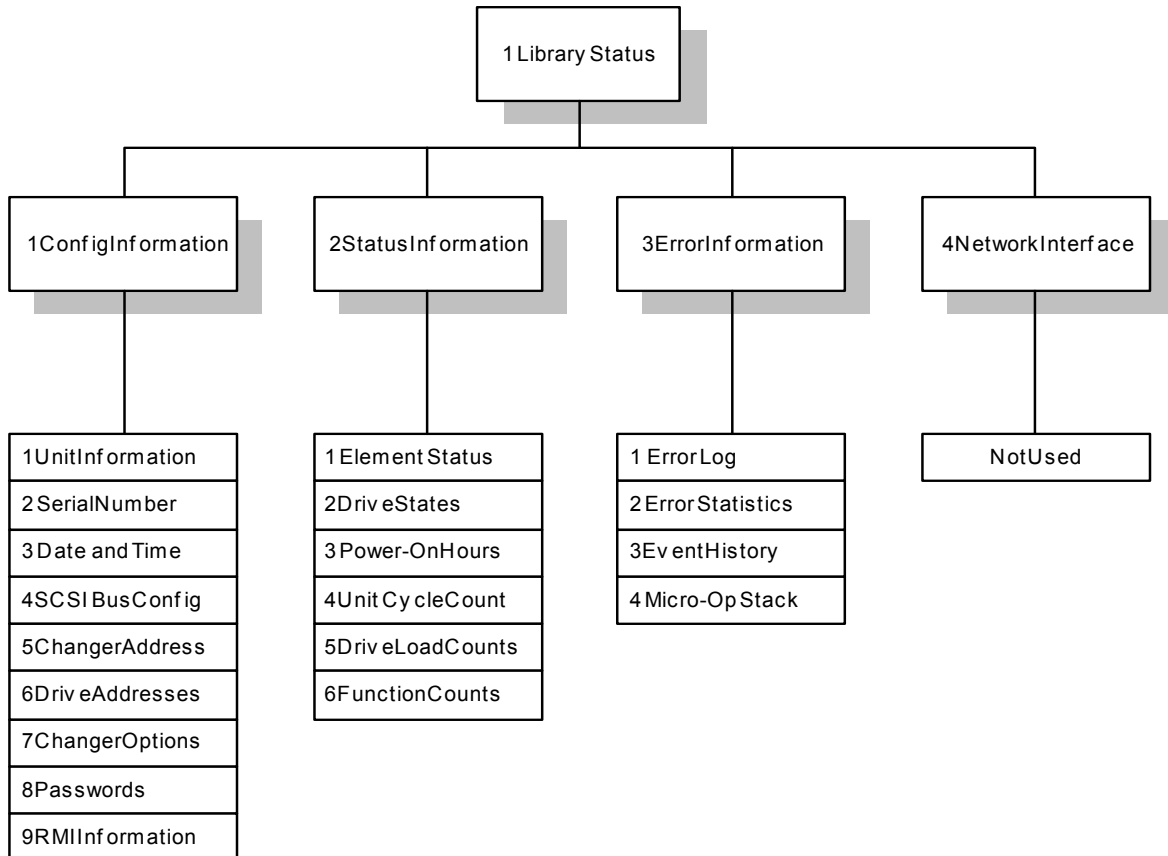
1 Library Status

1ConfigInformation

2StatusInformation

3ErrorInformation

4NetworkInterface

1UnitInformation
2 SerialNumber
3 Date and Time
4SCSI BusConfig
5ChangerAddress
6DriveAddresses
7ChangerOptions
8Passwords
9RMIInformation

1 Element Status
2DriveStates
3 Power-OnHours
4Unit CycleCount
5DriveLoadCounts
6FunctionCounts

1 ErrorLog
2 ErrorStatistics
3EventHistory
4 Micro-Op Stack

NotUsed